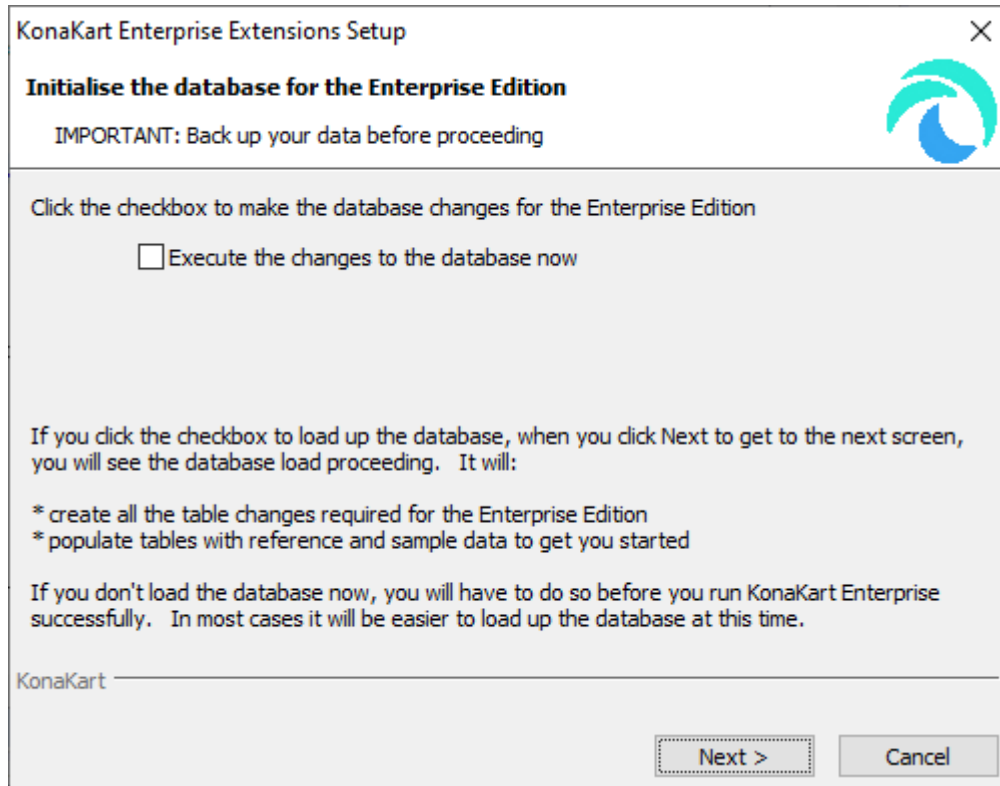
KonaKart Enterprise Extensions Setup

Initialise the database for the Enterprise Edition

IMPORTANT: Back up your data before proceeding

Click the checkbox to make the database changes for the Enterprise Edition

Execute the changes to the database now

If you click the checkbox to load up the database, when you click Next to get to the next screen, you will see the database load proceeding. It will:

* create all the table changes required for the Enterprise Edition
* populate tables with reference and sample data to get you started

If you don't load the database now, you will have to do so before you run KonaKart Enterprise successfully. In most cases it will be easier to load up the database at this time.

KonaKart

Next >

Cancel